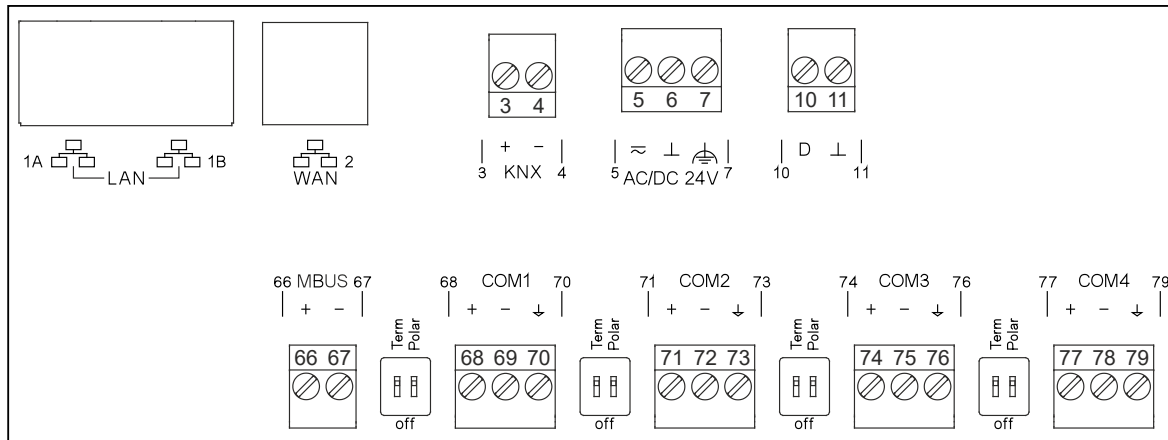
3 4

5 6 7

10 11

1A LAN 1B

2 WAN

3 + KNX − 4

5 ≂ ⊥ ⏚ AC/DC 24V 7

10 D ⊥ 11

66 MBUS 67
+ −

68 COM1 70
+ − ⏚

71 COM2 73
+ − ⏚

74 COM3 76
+ − ⏚

77 COM4 79
+ − ⏚

66 67

Term Polar
off

68 69 70

Term Polar
off

71 72 73

Term Polar
off

74 75 76

Term Polar
off

77 78 79